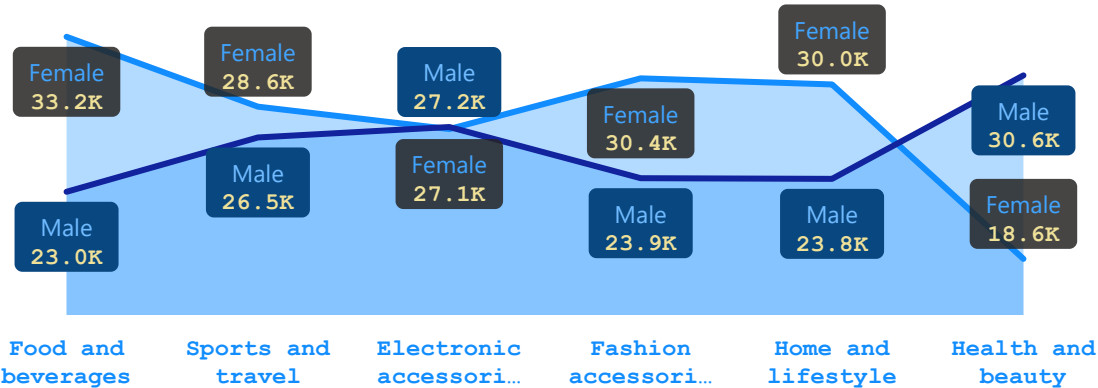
Female 33.2K
Male 23.0K
Female 28.6K
Male 26.5K
Male 27.2K
Female 27.1K
Female 30.4K
Male 23.9K
Female 30.0K
Male 23.8K
Male 30.6K
Female 18.6K

Food and beverages
Sports and travel
Electronic accessori…
Fashion accessori…
Home and lifestyle
Health and beauty